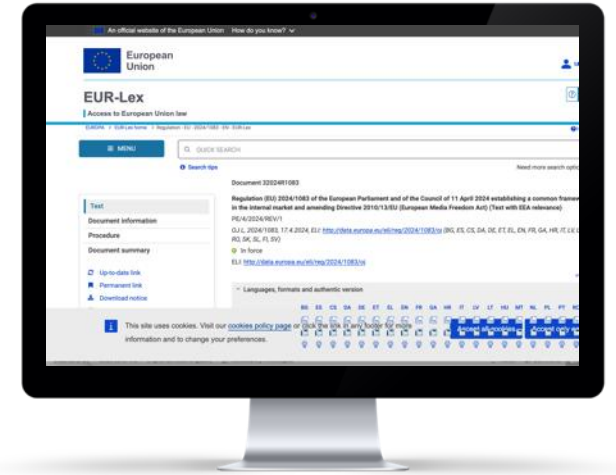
An official website of the European Union How do you know?

European Union

EUR-Lex

Access to European Union law

EUROPA > EUR-Lex home > Regulation - EU - 2024/1083 - EN - EUR-Lex

≡ MENU

QUICK SEARCH

Search tips

Need more search options

Document 32024R1083

Regulation (EU) 2024/1083 of the European Parliament and of the Council of 11 April 2024 establishing a common framework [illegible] in the internal market and amending Directive 2010/13/EU (European Media Freedom Act) (Text with EEA relevance)

PE/4/2024/REV/1

OJ L, 2024/1083, 17.4.2024, ELI: http://data.europa.eu/eli/reg/2024/1083/oj (BG, ES, CS, DA, DE, ET, EL, EN, FR, GA, HR, IT, LV, LT, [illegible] RO, SK, SL, FI, SV)

In force

ELI: http://data.europa.eu/eli/reg/2024/1083/oj

Text

Document information

Procedure

Document summary

Up-to-date link

Permanent link

Download notice

Languages, formats and authentic version

BG ES CS DA DE ET EL EN FR GA HR IT LV LT HU MT NL PL PT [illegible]

This site uses cookies. Visit our cookies policy page or click the link in any footer for more information and to change your preferences.

Accept all cookies

Accept only es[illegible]